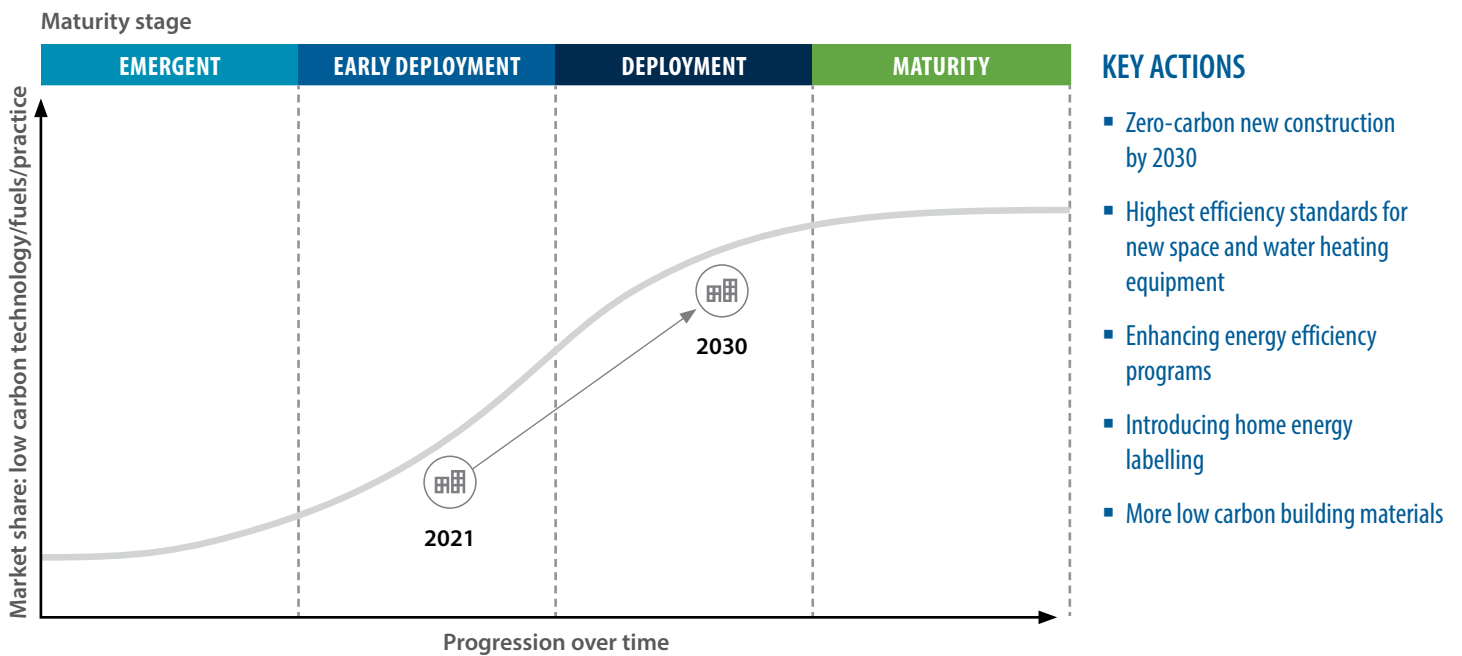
Maturity stage

| EMERGENT | EARLY DEPLOYMENT | DEPLOYMENT | MATURITY |
|---|---|---|---|

Market share: low carbon technology/fuels/practice

2030

2021

Progression over time

KEY ACTIONS

- Zero-carbon new construction by 2030
- Highest efficiency standards for new space and water heating equipment
- Enhancing energy efficiency programs
- Introducing home energy labelling
- More low carbon building materials